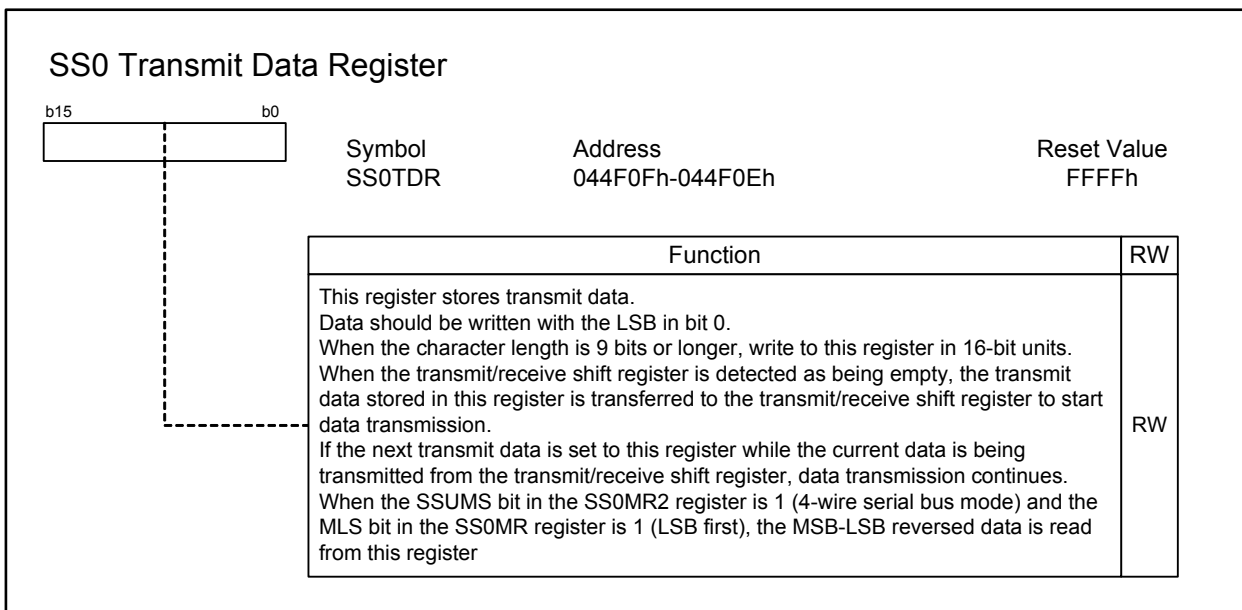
SS0 Transmit Data Register

b15 b0

Symbol
SS0TDR

Address
044F0Fh-044F0Eh

Reset Value
FFFFh

| Function | RW |
|---|---|
| This register stores transmit data. Data should be written with the LSB in bit 0. When the character length is 9 bits or longer, write to this register in 16-bit units. When the transmit/receive shift register is detected as being empty, the transmit data stored in this register is transferred to the transmit/receive shift register to start data transmission. If the next transmit data is set to this register while the current data is being transmitted from the transmit/receive shift register, data transmission continues. When the SSUMS bit in the SS0MR2 register is 1 (4-wire serial bus mode) and the MLS bit in the SS0MR register is 1 (LSB first), the MSB-LSB reversed data is read from this register | RW |